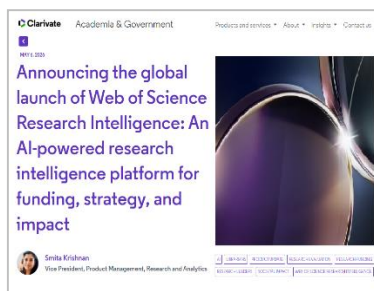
Clarivate Academia & Government

Products and services About Insights Contact us

MAY 6, 2025

Announcing the global launch of Web of Science Research Intelligence: An AI-powered research intelligence platform for funding, strategy, and impact

Smita Krishnan
Vice President, Product Management, Research and Analytics

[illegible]